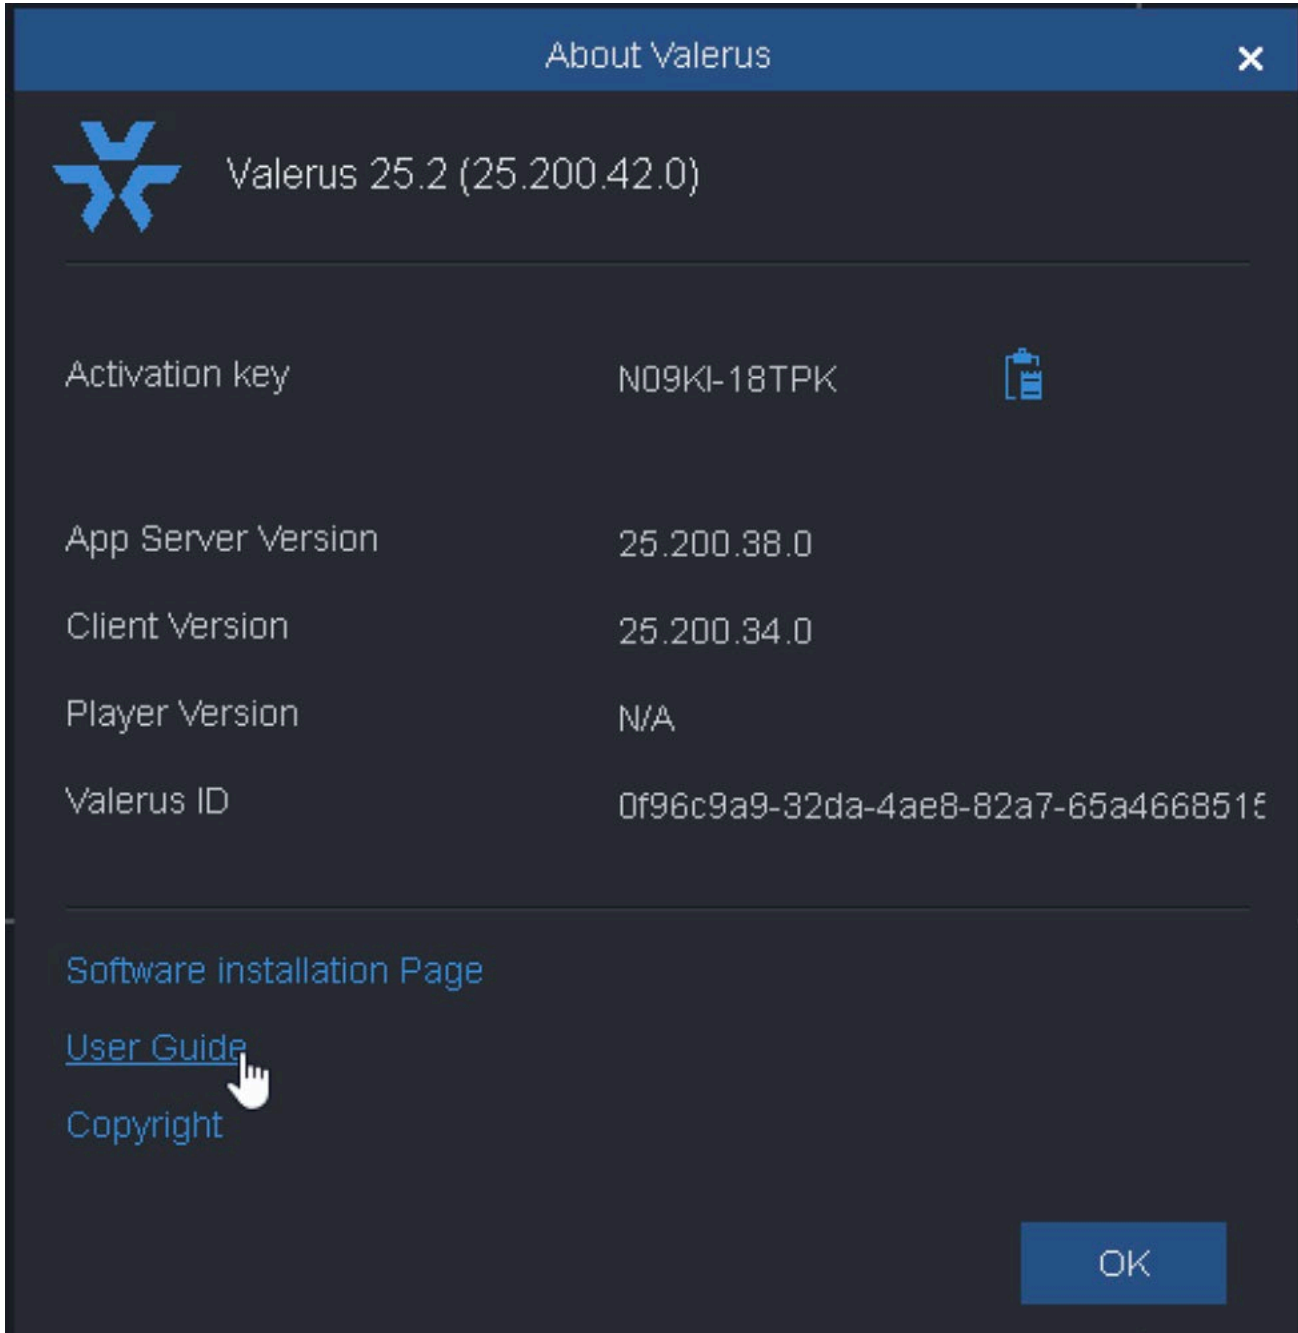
About Valerus

×

Valerus 25.2 (25.200.42.0)

| | |
|---|---|
| Activation key | N09KI-18TPK |
| App Server Version | 25.200.38.0 |
| Client Version | 25.200.34.0 |
| Player Version | N/A |
| Valerus ID | 0f96c9a9-32da-4ae8-82a7-65a466851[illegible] |

Software installation Page

User Guide

Copyright

OK